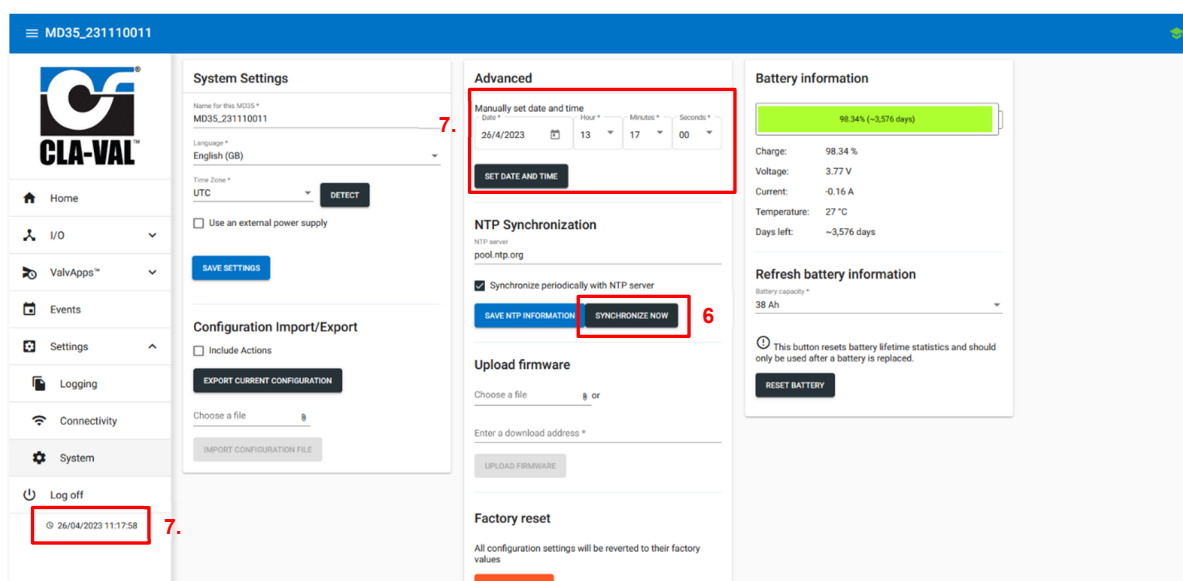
MD35_231110011

CLA-VAL

Home
I/O
ValvApps™
Events
Settings
Logging
Connectivity
System
Log off
26/04/2023 11:17:58
7.

System Settings

Name for this MD35 *
MD35_231110011
Language *
English (GB)
Time Zone *
UTC
DETECT
Use an external power supply
SAVE SETTINGS

Configuration Import/Export
Include Actions
EXPORT CURRENT CONFIGURATION
Choose a file
IMPORT CONFIGURATION FILE

Advanced
Manually set date and time
7.
Date *
26/4/2023
Hour *
13
Minutes *
17
Seconds *
00
SET DATE AND TIME

NTP Synchronization
NTP server
pool.ntp.org
Synchronize periodically with NTP server
SAVE NTP INFORMATION
SYNCHRONIZE NOW
6

Upload firmware
Choose a file
or
Enter a download address *
UPLOAD FIRMWARE

Factory reset
All configuration settings will be reverted to their factory values

Battery information
98.34% (~3,576 days)
Charge: 98.34 %
Voltage: 3.77 V
Current: -0.16 A
Temperature: 27 °C
Days left: ~3,576 days

Refresh battery information
Battery capacity *
38 Ah
This button resets battery lifetime statistics and should only be used after a battery is replaced.
RESET BATTERY